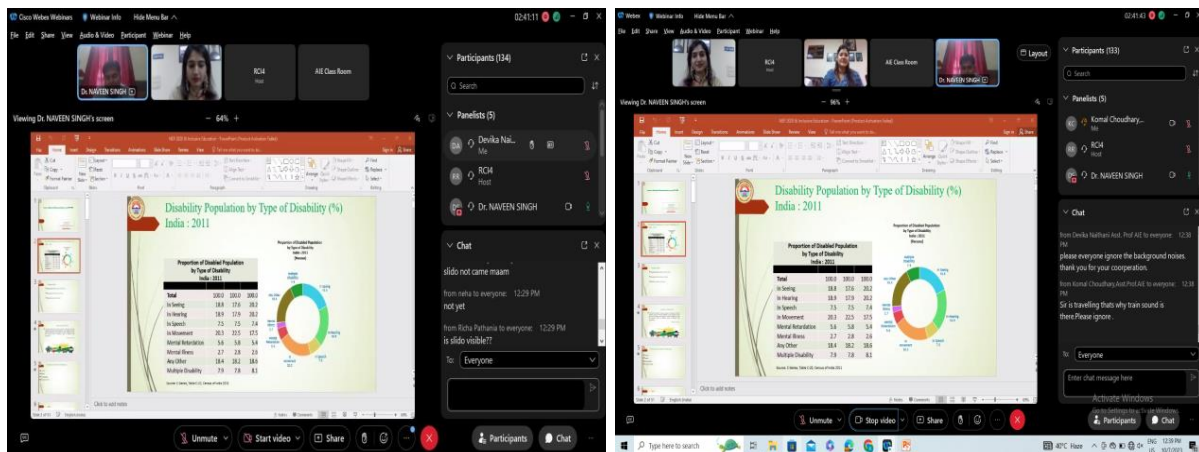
Cisco Webex Webinars Webinar Info Hide Menu Bar
02:41:11
File Edit Share View Audio & Video Participant Webinar Help
RCI4 Host
AIE Class Room
Dr. NAVEEN SINGH
Viewing Dr. NAVEEN SINGH's screen
64%
Disability Population by Type of Disability (%)
India : 2011
Proportion of Disabled Population by Type of Disability India : 2011

| | | | |
|---|---|---|---|
| Total | 100.0 | 100.0 | 100.0 |
| In Seeing | 18.8 | 17.6 | 20.2 |
| In Hearing | 18.9 | 17.9 | 20.2 |
| In Speech | 7.5 | 7.5 | 7.4 |
| In Movement | 20.3 | 22.5 | 17.5 |
| Mental Retardation | 5.6 | 5.8 | 5.4 |
| Mental Illness | 2.7 | 2.8 | 2.6 |
| Any Other | 18.4 | 18.2 | 18.6 |
| Multiple Disability | 7.9 | 7.8 | 8.1 |

Click to add notes
Participants (134)
Search
Panelists (5)
Devika Nai... Me
RCI4 Host
Dr. NAVEEN SINGH
Chat
slido not came maam
from neha to everyone: 12:29 PM
not yet
from Richa Pathania to everyone: 12:29 PM
is slido visible??
To: Everyone
Unmute Start video Share Participants Chat

Webex Webinar Info Hide Menu Bar
02:41:43
File Edit Share View Audio & Video Participant Webinar Help
RCI4 Host
AIE Class Room
Dr. NAVEEN SINGH Host
Layout
Viewing Dr. NAVEEN SINGH's screen
96%
Disability Population by Type of Disability (%)
India : 2011
Proportion of Disabled Population by Type of Disability India : 2011

| | | | |
|---|---|---|---|
| Total | 100.0 | 100.0 | 100.0 |
| In Seeing | 18.8 | 17.6 | 20.2 |
| In Hearing | 18.9 | 17.9 | 20.2 |
| In Speech | 7.5 | 7.5 | 7.4 |
| In Movement | 20.3 | 22.5 | 17.5 |
| Mental Retardation | 5.6 | 5.8 | 5.4 |
| Mental Illness | 2.7 | 2.8 | 2.6 |
| Any Other | 18.4 | 18.2 | 18.6 |
| Multiple Disability | 7.9 | 7.8 | 8.1 |

Click to add notes
Participants (133)
Search
Panelists (5)
Komal Choudhary... Me
RCI4 Host
Dr. NAVEEN SINGH
Chat
from Devika Nalthani Asst. Prof AIE to everyone: 12:38 PM
please everyone ignore the background noises. thank you for your coorperation.
from Komal Choudhary,Asst.Prof.AIE to everyone: 12:38 PM
Sir is travelling thats why train sound is there.Please ignore .
To: Everyone
Enter chat message here
Unmute Stop video Share Participants Chat
Activate Windows
Go to Settings to activate Windows.
Type here to search
40°C Haze ENG 12:39 PM